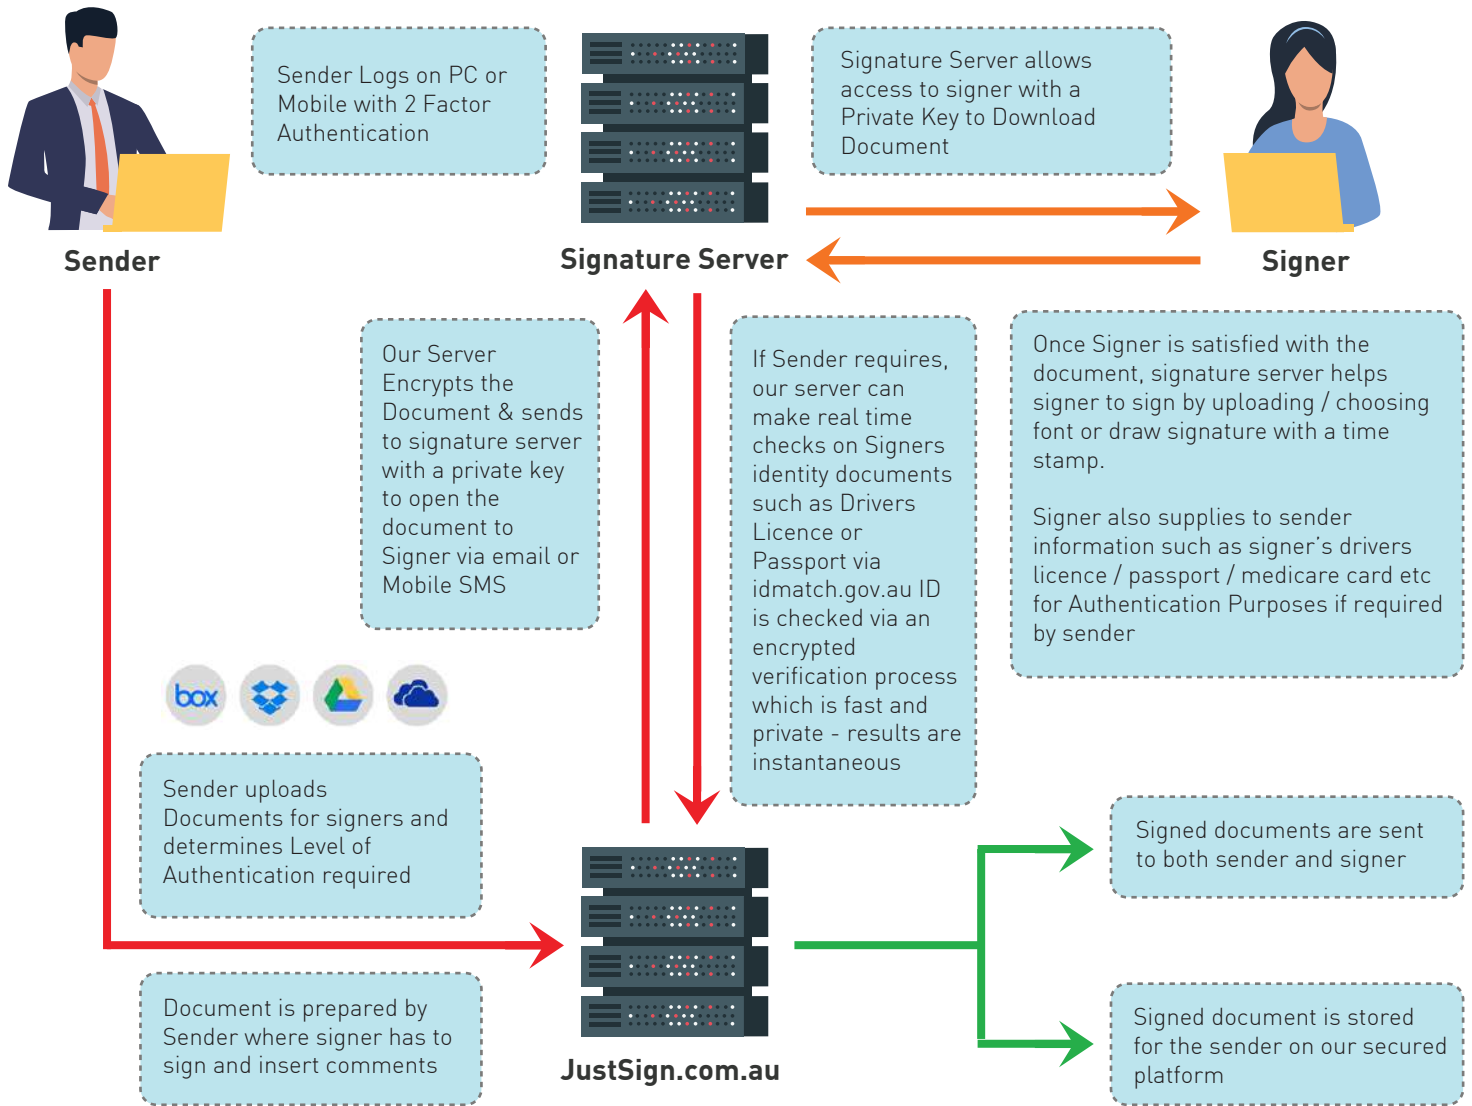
Sender

Sender Logs on PC or Mobile with 2 Factor Authentication

Signature Server

Signature Server allows access to signer with a Private Key to Download Document

Signer

Our Server Encrypts the Document & sends to signature server with a private key to open the document to Signer via email or Mobile SMS

If Sender requires, our server can make real time checks on Signers identity documents such as Drivers Licence or Passport via idmatch.gov.au ID is checked via an encrypted verification process which is fast and private - results are instantaneous

Once Signer is satisfied with the document, signature server helps signer to sign by uploading / choosing font or draw signature with a time stamp.

Signer also supplies to sender information such as signer's drivers licence / passport / medicare card etc for Authentication Purposes if required by sender

box

Sender uploads Documents for signers and determines Level of Authentication required

Signed documents are sent to both sender and signer

Document is prepared by Sender where signer has to sign and insert comments

JustSign.com.au

Signed document is stored for the sender on our secured platform